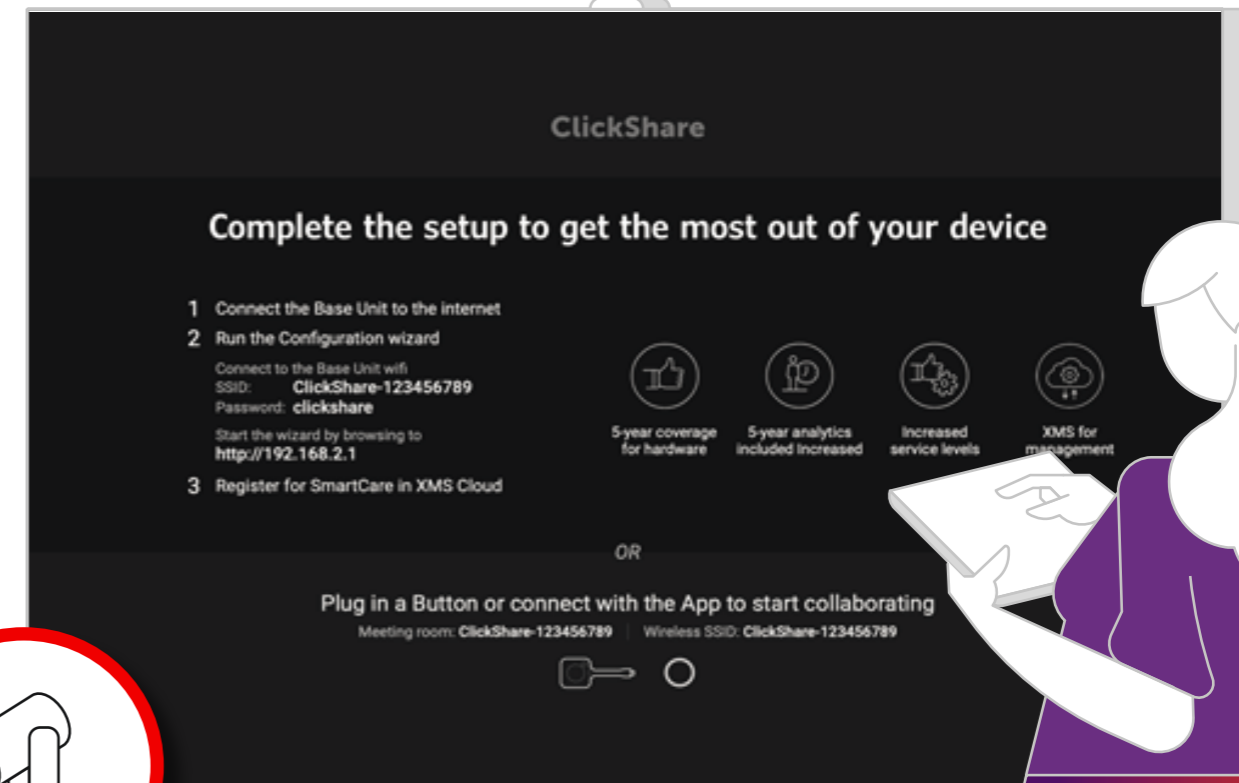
ClickShare

Complete the setup to get the most out of your device

1 Connect the Base Unit to the internet
2 Run the Configuration wizard
Connect to the Base Unit wifi
SSID: ClickShare-123456789
Password: clickshare
Start the wizard by browsing to
http://192.168.2.1
3 Register for SmartCare in XMS Cloud

5-year coverage for hardware

5-year analytics included Increased

Increased service levels

XMS for management

OR

Plug in a Button or connect with the App to start collaborating
Meeting room: ClickShare-123456789 | Wireless SSID: ClickShare-123456789